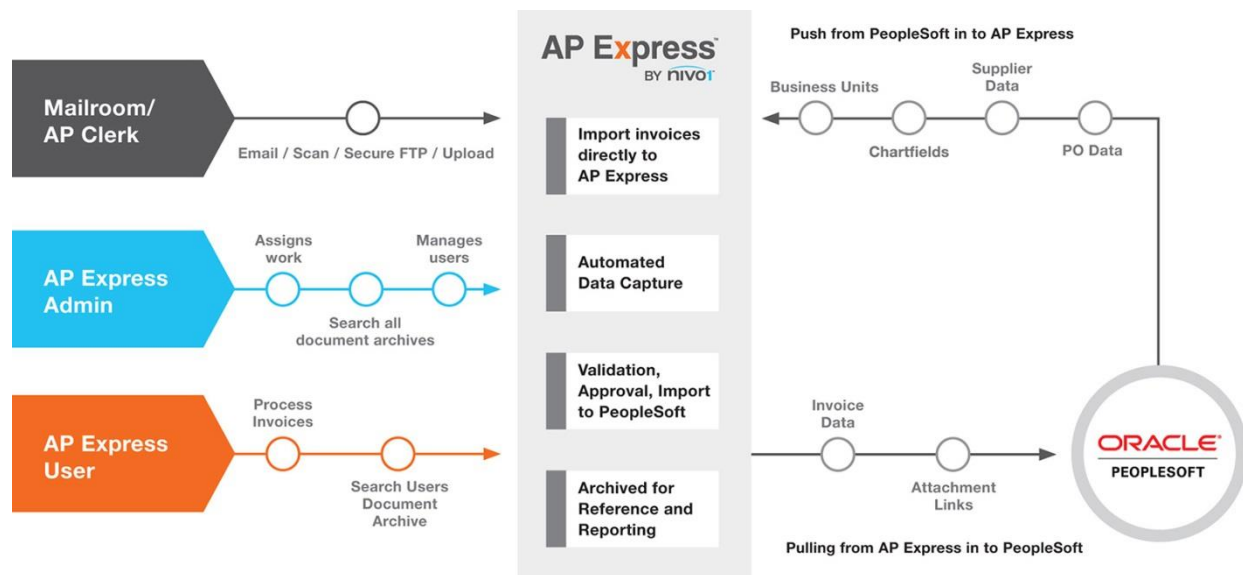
Mailroom/
AP Clerk

Email / Scan / Secure FTP / Upload

AP Express
Admin

Assigns work

Manages users

Search all document archives

AP Express
User

Process Invoices

Search Users Document Archive

AP Express
BY nivo1

Import invoices directly to AP Express

Automated Data Capture

Validation, Approval, Import to PeopleSoft

Archived for Reference and Reporting

Push from PeopleSoft in to AP Express

Business Units

Supplier Data

Chartfields

PO Data

Invoice Data

Attachment Links

ORACLE
PEOPLESOFT

Pulling from AP Express in to PeopleSoft